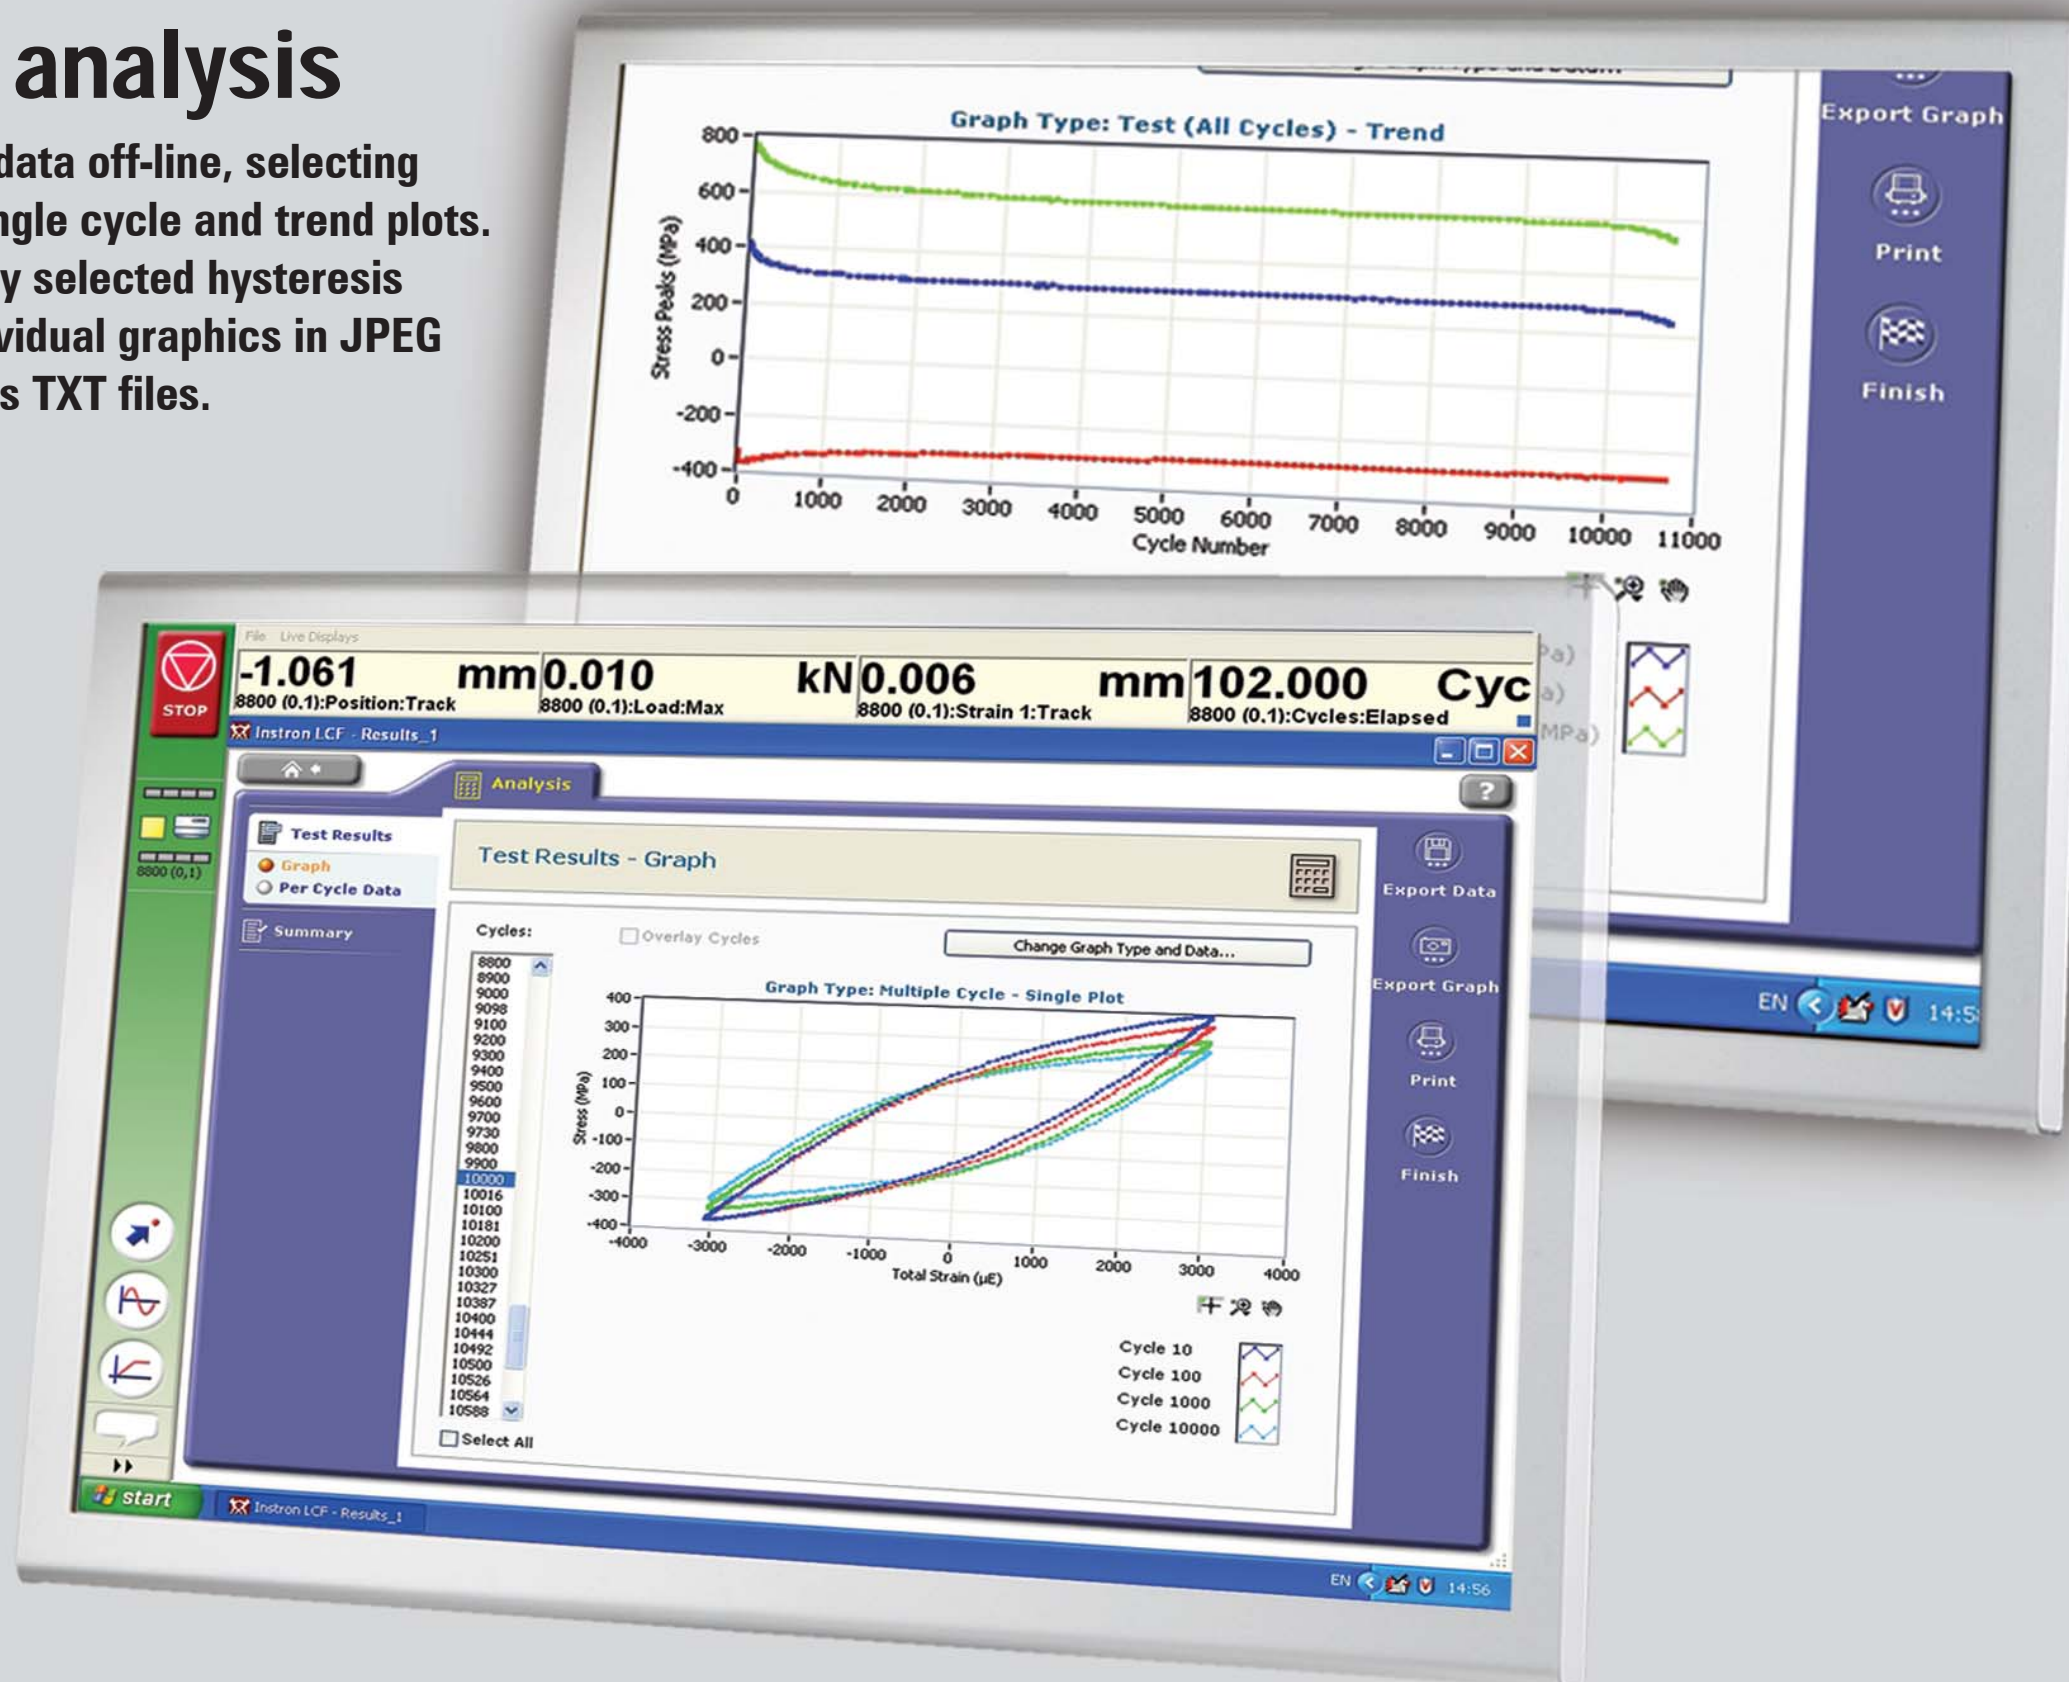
analysis

data off-line, selecting ngle cycle and trend plots. y selected hysteresis vidual graphics in JPEG s TXT files.

Export Graph

Graph Type: Test (All Cycles) - Trend

800
600
400
200
0
-200
-400

Stress Peaks (MPa)

0 1000 2000 3000 4000 5000 6000 7000 8000 9000 10000 11000
Cycle Number

Print

Finish

EN 14:5

File Live Displays

STOP

-1.061 mm
8800 (0.1):Position:Track

0.010 kN
8800 (0.1):Load:Max

0.006 mm
8800 (0.1):Strain 1:Track

102.000 Cyc
8800 (0.1):Cycles:Elapsed

Instron LCF - Results_1

Analysis

?

8800 (0,1)

Test Results
Graph
Per Cycle Data

Summary

Test Results - Graph

Cycles:

Overlay Cycles

Change Graph Type and Data...

8800
8900
9000
9098
9100
9200
9300
9400
9500
9600
9700
9730
9800
9900
10000
10016
10100
10181
10200
10251
10300
10327
10387
10400
10444
10492
10500
10526
10564
10588

Select All

Graph Type: Multiple Cycle - Single Plot

400
300
200
100
0
-100
-200
-300
-400

Stress (MPa)

-4000 -3000 -2000 -1000 0 1000 2000 3000 4000
Total Strain (µE)

Cycle 10
Cycle 100
Cycle 1000
Cycle 10000

Export Data

Export Graph

Print

Finish

start

Instron LCF - Results_1

EN 14:56